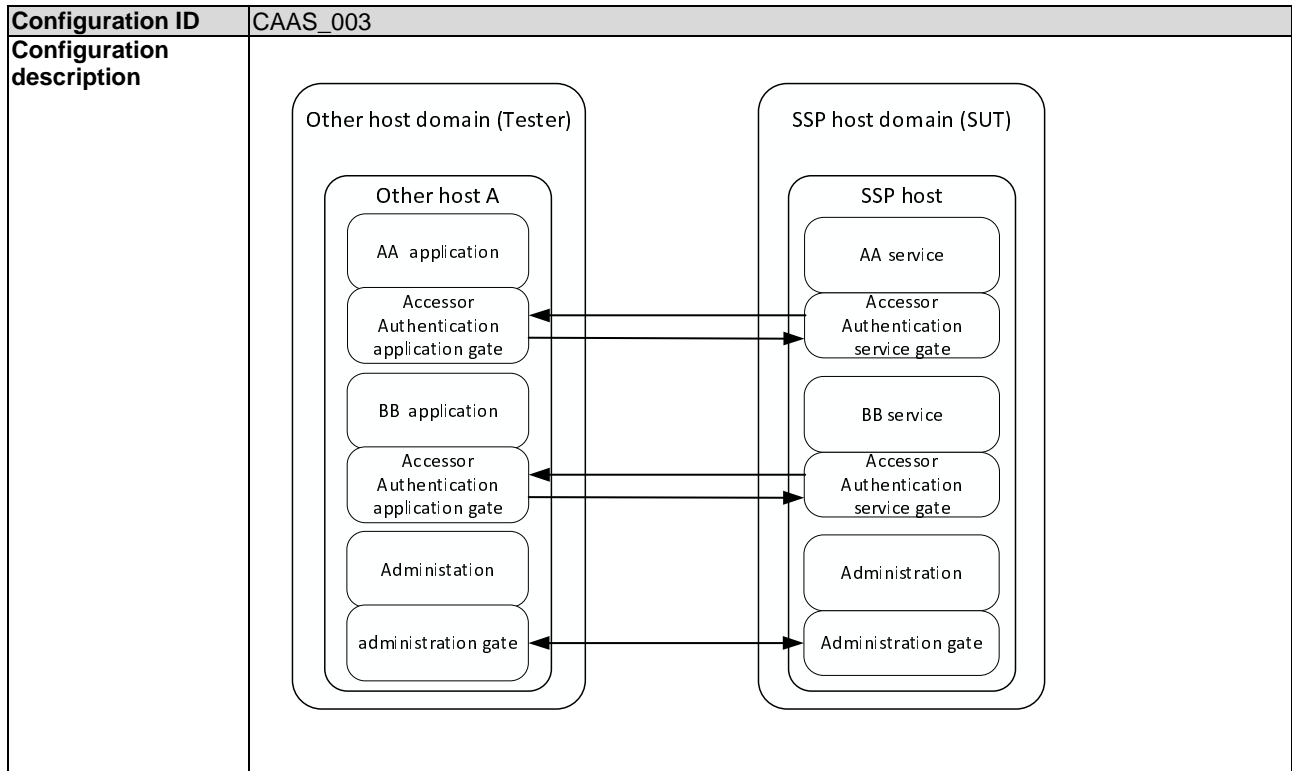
| Configuration ID | CAAS_003 |
|---|---|
| Configuration description | Other host domain (Tester)<br>Other host A<br>AA application<br>Accessor Authentication application gate<br>BB application<br>Accessor Authentication application gate<br>Administation<br>administration gate<br>SSP host domain (SUT)<br>SSP host<br>AA service<br>Accessor Authentication service gate<br>BB service<br>Accessor Authentication service gate<br>Administration<br>Administration gate |